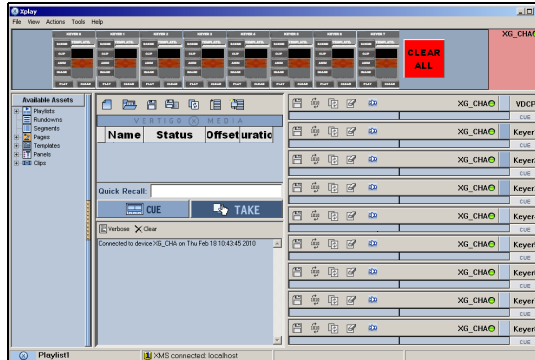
Xplay
File View Actions Tools Help

CLEAR ALL

XG_CHA

Available Assets
Playlists
Rundowns
Segments
Pages
Templates
Panels
Clips

VERTIGO XMEDIA

| Name | Status | Offset | uratic |
|---|---|---|---|

Quick Recall:

CUE

TAKE

Verbose Clear

Connected to device XG_CHA on Thu Feb 18 10:43:45 2010

XG_CHA VDCP CUE
XG_CHA Keyer CUE
XG_CHA Keyer CUE
XG_CHA Keyer CUE
XG_CHA Keyer CUE
XG_CHA Keyer CUE
XG_CHA Keyer CUE
XG_CHA Keyer CUE
XG_CHA Keyer CUE

Playlist1

XMS connected: localhost